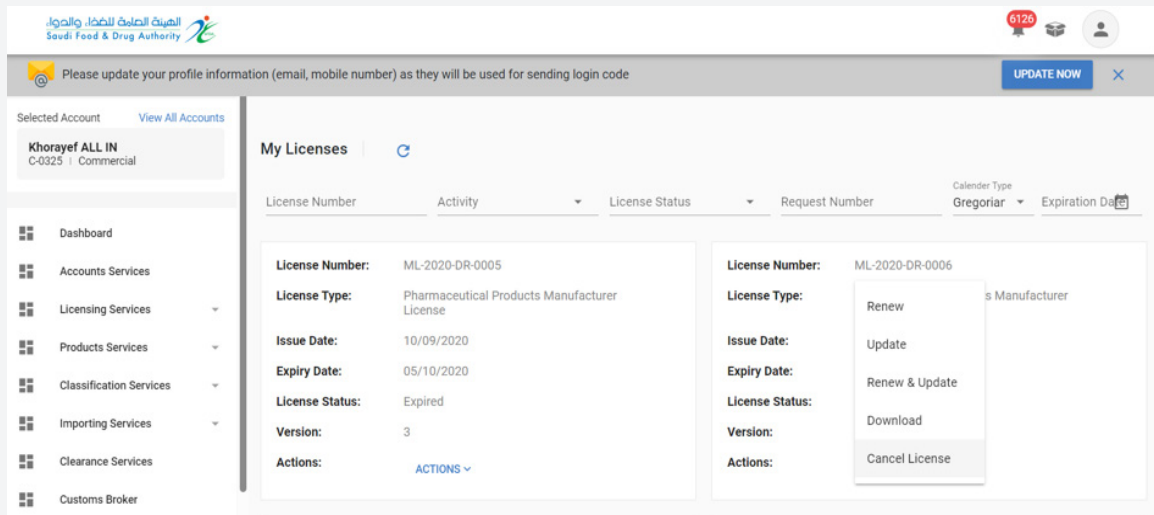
الهيئة العامة للغذاء والدواء
Saudi Food & Drug Authority

6126

Please update your profile information (email, mobile number) as they will be used for sending login code

UPDATE NOW

Selected Account
View All Accounts

Khorayef ALL IN
C-0325 | Commercial

Dashboard
Accounts Services
Licensing Services
Products Services
Classification Services
Importing Services
Clearance Services
Customs Broker

My Licenses

License Number
Activity
License Status
Request Number
Calender Type
Gregoriar
Expiration Da

License Number: ML-2020-DR-0005
License Type: Pharmaceutical Products Manufacturer License
Issue Date: 10/09/2020
Expiry Date: 05/10/2020
License Status: Expired
Version: 3
Actions: ACTIONS

License Number: ML-2020-DR-0006
License Type: s Manufacturer
Issue Date:
Expiry Date:
License Status:
Version:
Actions:

Renew
Update
Renew & Update
Download
Cancel License